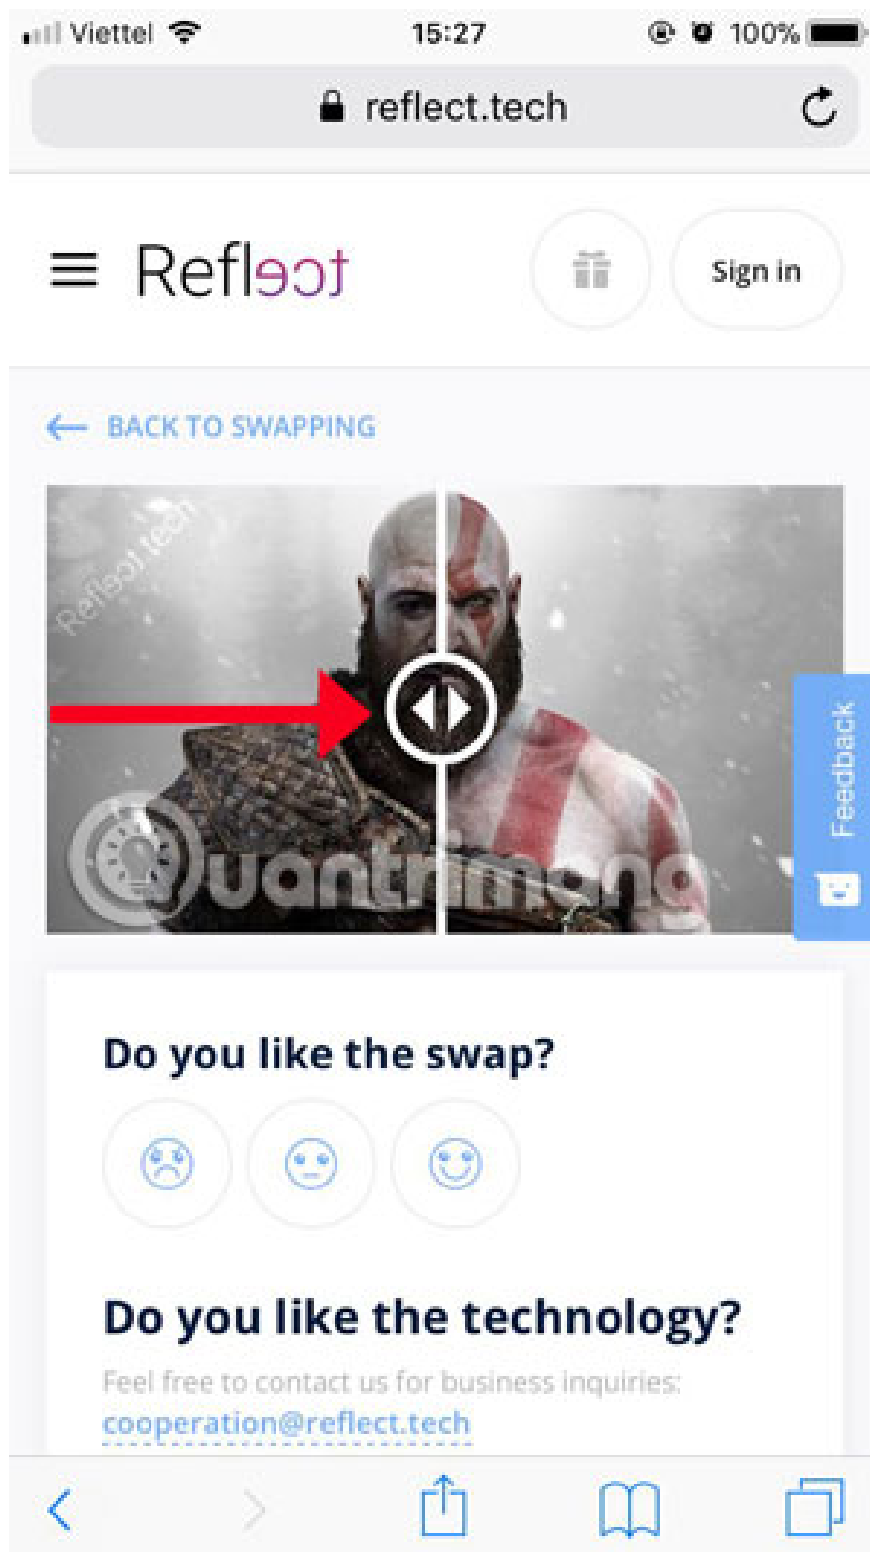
Viettel 15:27 100%

reflect.tech

Reflect

Sign in

← BACK TO SWAPPING

Reflect.tech

Quantrimang

Feedback

Do you like the swap?

Do you like the technology?

Feel free to contact us for business inquiries:
cooperation@reflect.tech